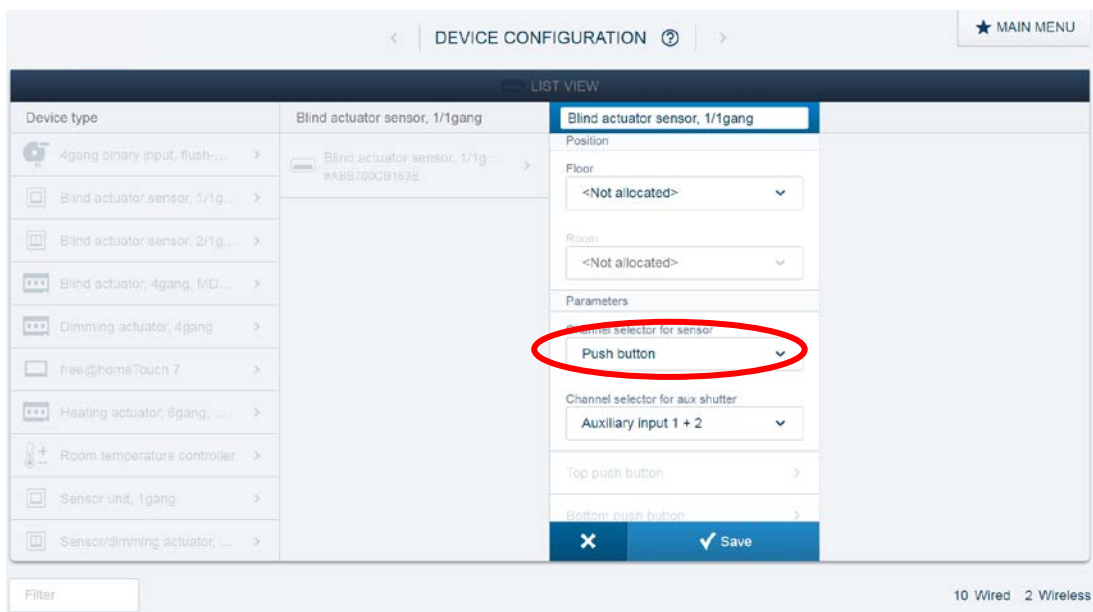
< DEVICE CONFIGURATION ⑦ >

★ MAIN MENU

LIST VIEW

Device type

4gang binary input, flush-... >

Blind actuator sensor, 1/1g... >

Blind actuator sensor, 2/1g... >

Blind actuator, 4gang, MD... >

Dimming actuator, 4gang >

free@homeTouch 7 >

Heating actuator, 6gang, ... >

Room temperature controller >

Sensor unit, 1gang >

Sensor/dimming actuator, ... >

Blind actuator sensor, 1/1gang

Blind actuator sensor, 1/1g... >
#ABB700CB163E

Blind actuator sensor, 1/1gang

Position

Floor

<Not allocated>

Room

<Not allocated>

Parameters

Channel selector for sensor

Push button

Channel selector for aux shutter

Auxiliary input 1 + 2

Top push button >

Bottom push button >

✕ ✓ Save

Filter

10 Wired 2 Wireless